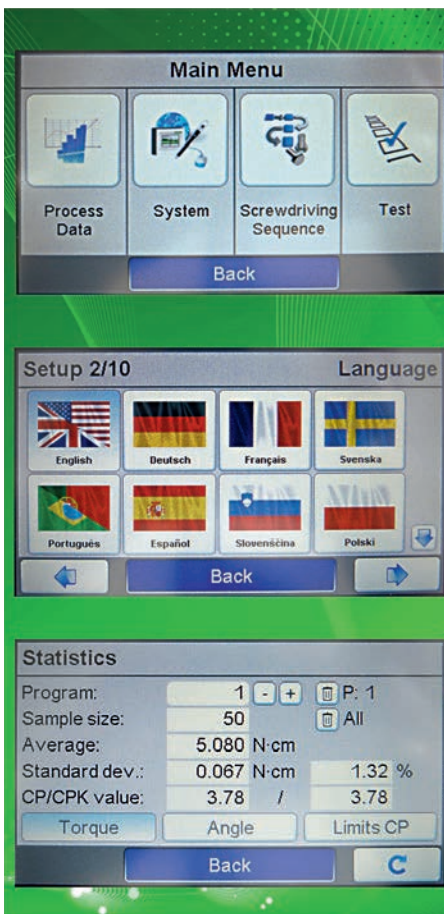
Main Menu

Process Data

System

Screwdriving Sequence

Test

Back

Setup 2/10

Language

English

Deutsch

Français

Svenska

Português

Español

Slovenščina

Polski

Back

Statistics

| | | | |
|---|---|---|---|
| Program: | 1 | - + | P: 1 |
| Sample size: | 50 | | All |
| Average: | 5.080 | N·cm | |
| Standard dev.: | 0.067 | N·cm | 1.32 % |
| CP/CPK value: | 3.78 | / | 3.78 |

Torque

Angle

Limits CP

Back

C